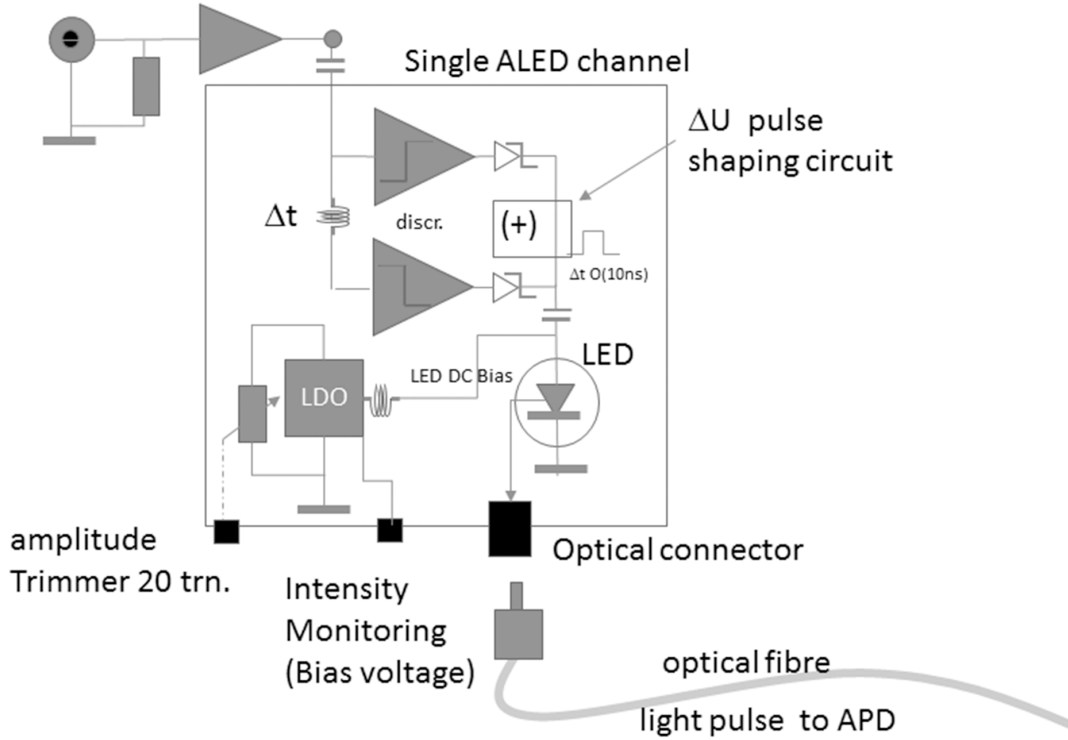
Single ALED channel

$\Delta$U pulse shaping circuit

$\Delta$t

discr.

(+)

$\Delta$t O(10ns)

LED

LDO

LED DC Bias

amplitude Trimmer 20 trn.

Intensity Monitoring (Bias voltage)

Optical connector

optical fibre

light pulse to APD